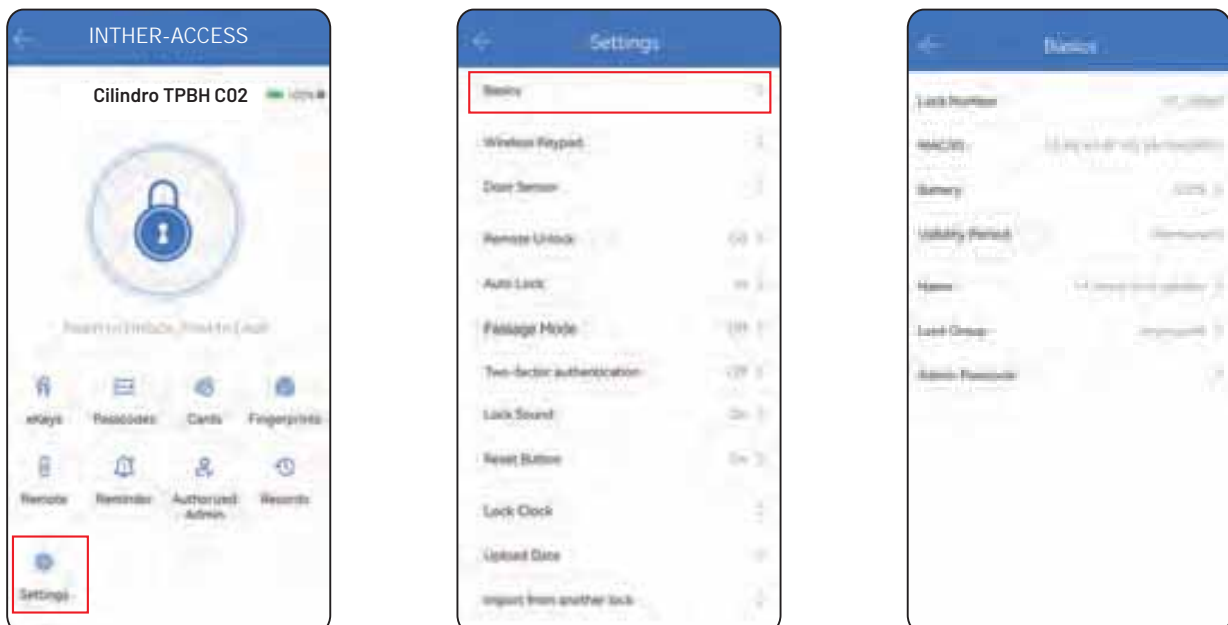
INTHER-ACCESS

Cilindro TPBH C02

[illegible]

eKeys
Passcodes
Cards
Fingerprints
Remote
Reminder
Authorized Admin
Records
Settings

Settings

Basics
Wireless Keypad
Door Sensor
Remote Unlock
Auto Lock
Passage Mode
Two-factor authentication
Lock Sound
Reset Button
Lock Clock
Upload Data
Import from another lock

Basics

Lock Number
MAC/ID
Battery
Validity Period
Name
Lock Group
Admin Passcode